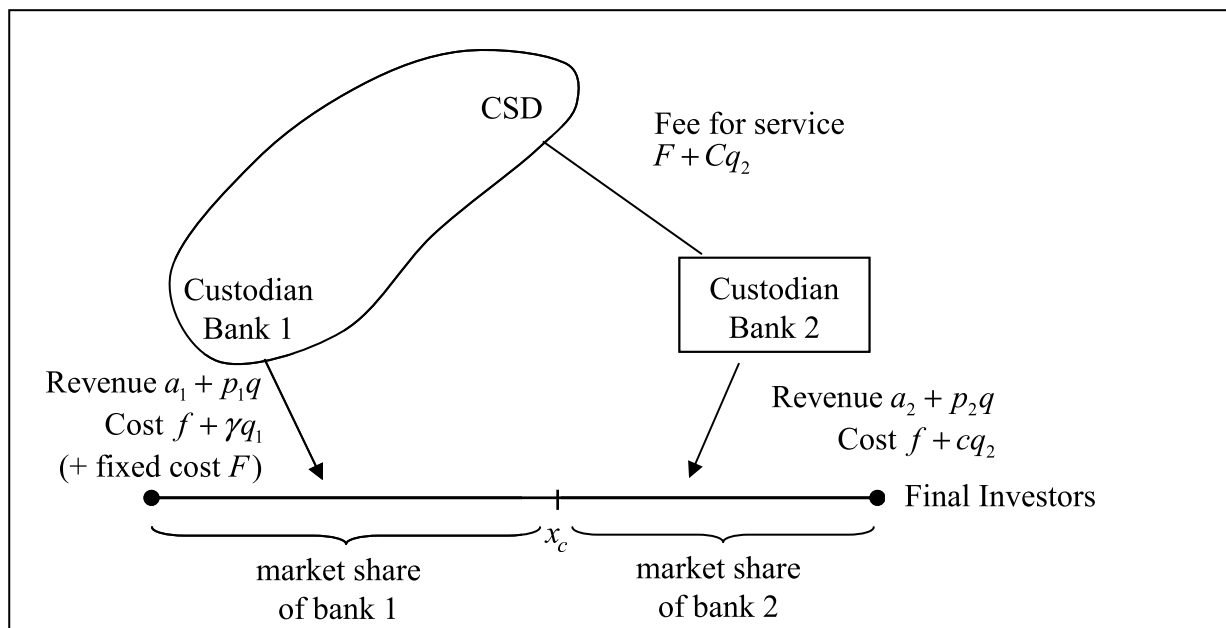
CSD

Fee for service
$F + Cq_2$

Custodian Bank 1

Custodian Bank 2

Revenue $a_1 + p_1 q$
Cost $f + \gamma q_1$
(+ fixed cost $F$)

Revenue $a_2 + p_2 q$
Cost $f + cq_2$

Final Investors

$x_c$

market share of bank 1

market share of bank 2